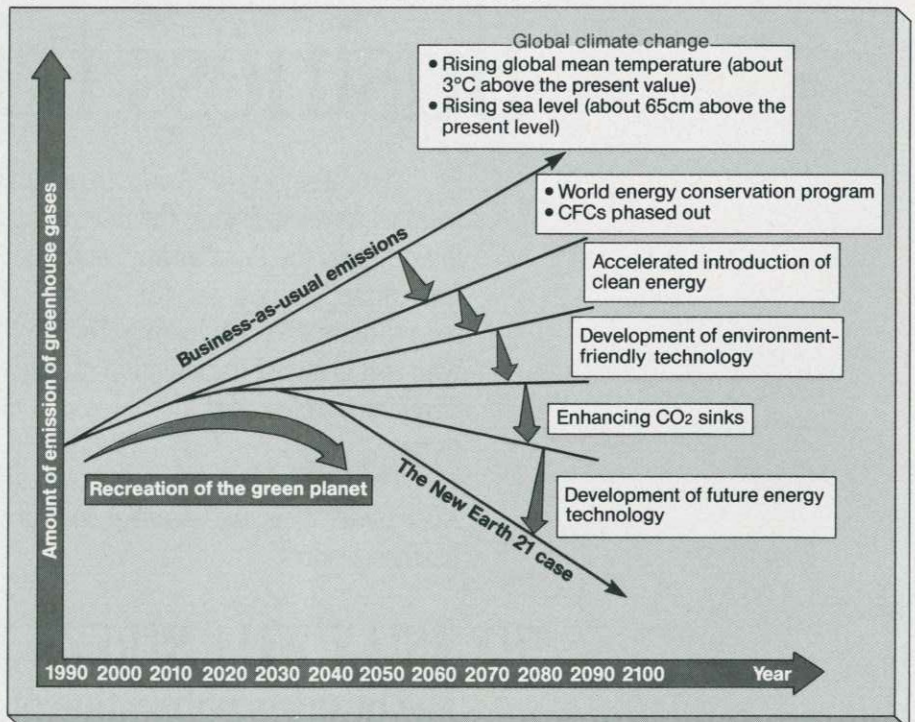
Global climate change
• Rising global mean temperature (about 3°C above the present value)
• Rising sea level (about 65cm above the present level)

• World energy conservation program
• CFCs phased out

Accelerated introduction of clean energy

Development of environment-friendly technology

Enhancing $CO_2$ sinks

Development of future energy technology

Business-as-usual emissions

The New Earth 21 case

Recreation of the green planet

Amount of emission of greenhouse gases

1990 2000 2010 2020 2030 2040 2050 2060 2070 2080 2090 2100 Year